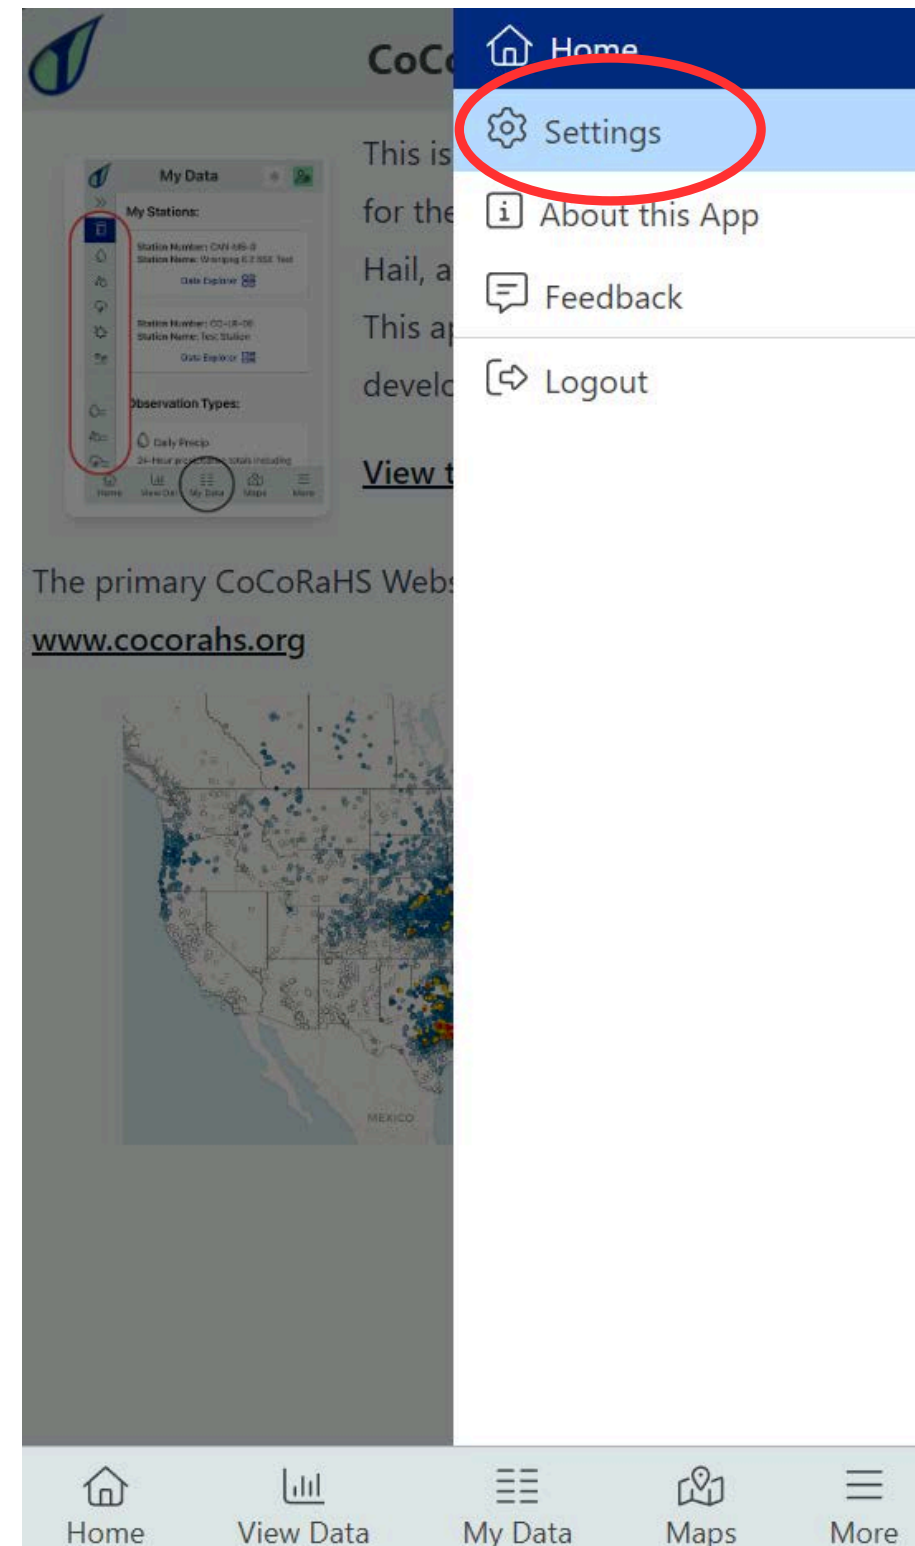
CoC

This is
for the
Hail, a
This ap
develo

View t

My Data

My Stations:

Station Number: CAN-MB-8
Station Name: Winnipeg 6.2 SSE Test

Data Explorer

Station Number: CO-LR-00
Station Name: Test Station

Data Explorer

Observation Types:

Daily Precip
24-Hour precipitation totals including

Home View Data My Data Maps More

The primary CoCoRaHS Webs
www.cocorahs.org

MEXICO

Home

Settings

About this App

Feedback

Logout

Home View Data My Data Maps More